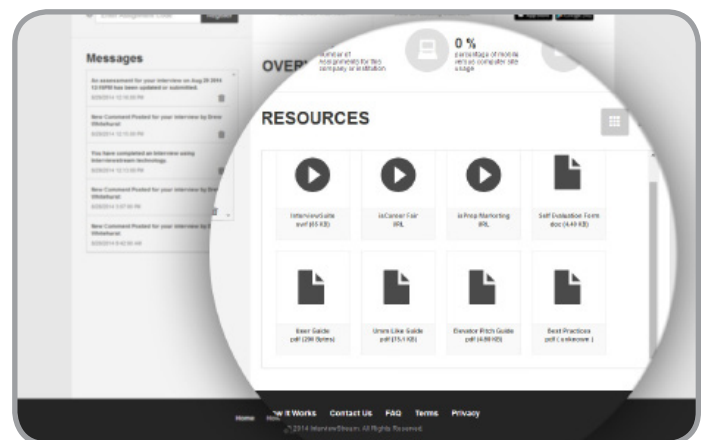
Messages

An assessment for your interview on Aug 28 2014 12:55PM has been updated or submitted.

8/28/2014 12:10:00 PM

New Comment Posted for your interview by Drew Whitehurst

8/28/2014 12:10:00 PM

You have completed an interview using Interviewstream technology.

8/28/2014 12:13:00 PM

New Comment Posted for your interview by Drew Whitehurst

8/28/2014 2:57:00 PM

New Comment Posted for your interview by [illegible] Whitehurst

8/28/2014 3:42:00 AM

OVER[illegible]

Number of Assignments for this company or institution

0 %

percentage of mobile versus computer site usage

RESOURCES

InterviewSuite .swf (65 KB)

isCareer Fair .URL

isPrep Marketing .URL

Self Evaluation Form .doc (4.49 KB)

User Guide .pdf (200 Bytes)

Umm Like Guide .pdf (75.1 KB)

Elevator Pitch Guide .pdf (4.88 KB)

Best Practices .pdf ( unknown )

Home How it Works Contact Us FAQ Terms Privacy

© 2014 InterviewStream. All Rights Reserved.